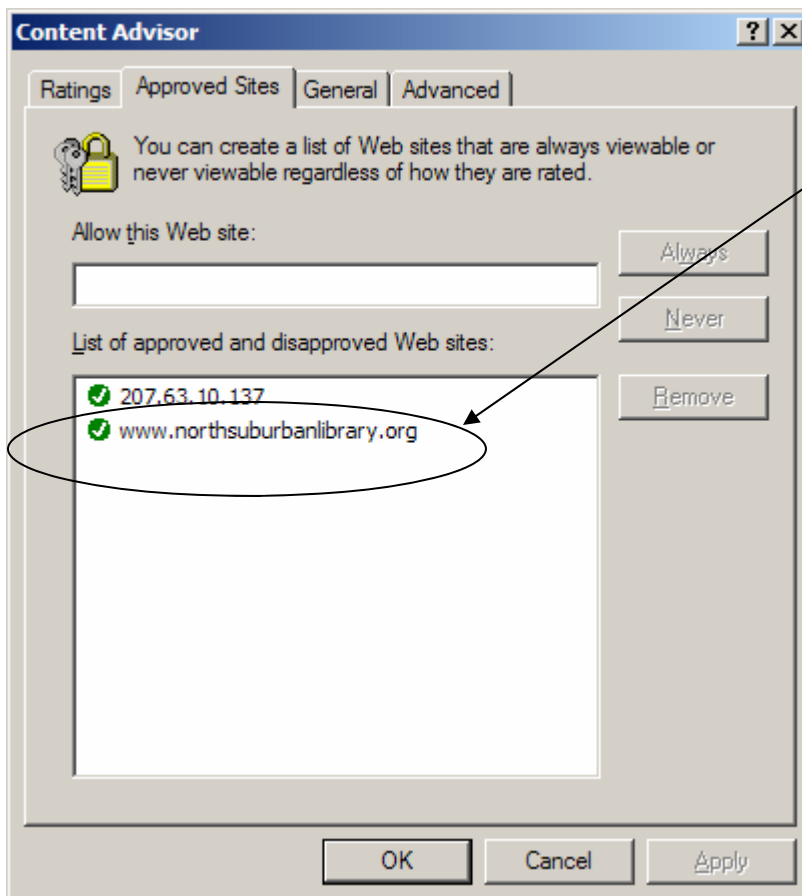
Content Advisor

?

X

Ratings

Approved Sites

General

Advanced

You can create a list of Web sites that are always viewable or never viewable regardless of how they are rated.

Allow this Web site:

Always

Never

List of approved and disapproved Web sites:

207.63.10.137

www.northsuburbanlibrary.org

Remove

OK

Cancel

Apply